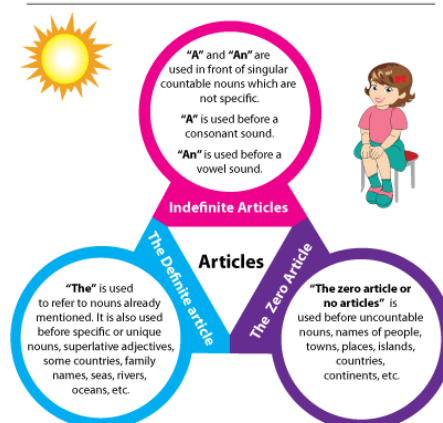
"A" and "An" are used in front of singular countable nouns which are not specific.

"A" is used before a consonant sound.

"An" is used before a vowel sound.

Indefinite Articles

Articles

The Definite article

The Zero Article

"The" is used to refer to nouns already mentioned. It is also used before specific or unique nouns, superlative adjectives, some countries, family names, seas, rivers, oceans, etc.

"The zero article or no articles" is used before uncountable nouns, names of people, towns, places, islands, countries, continents, etc.